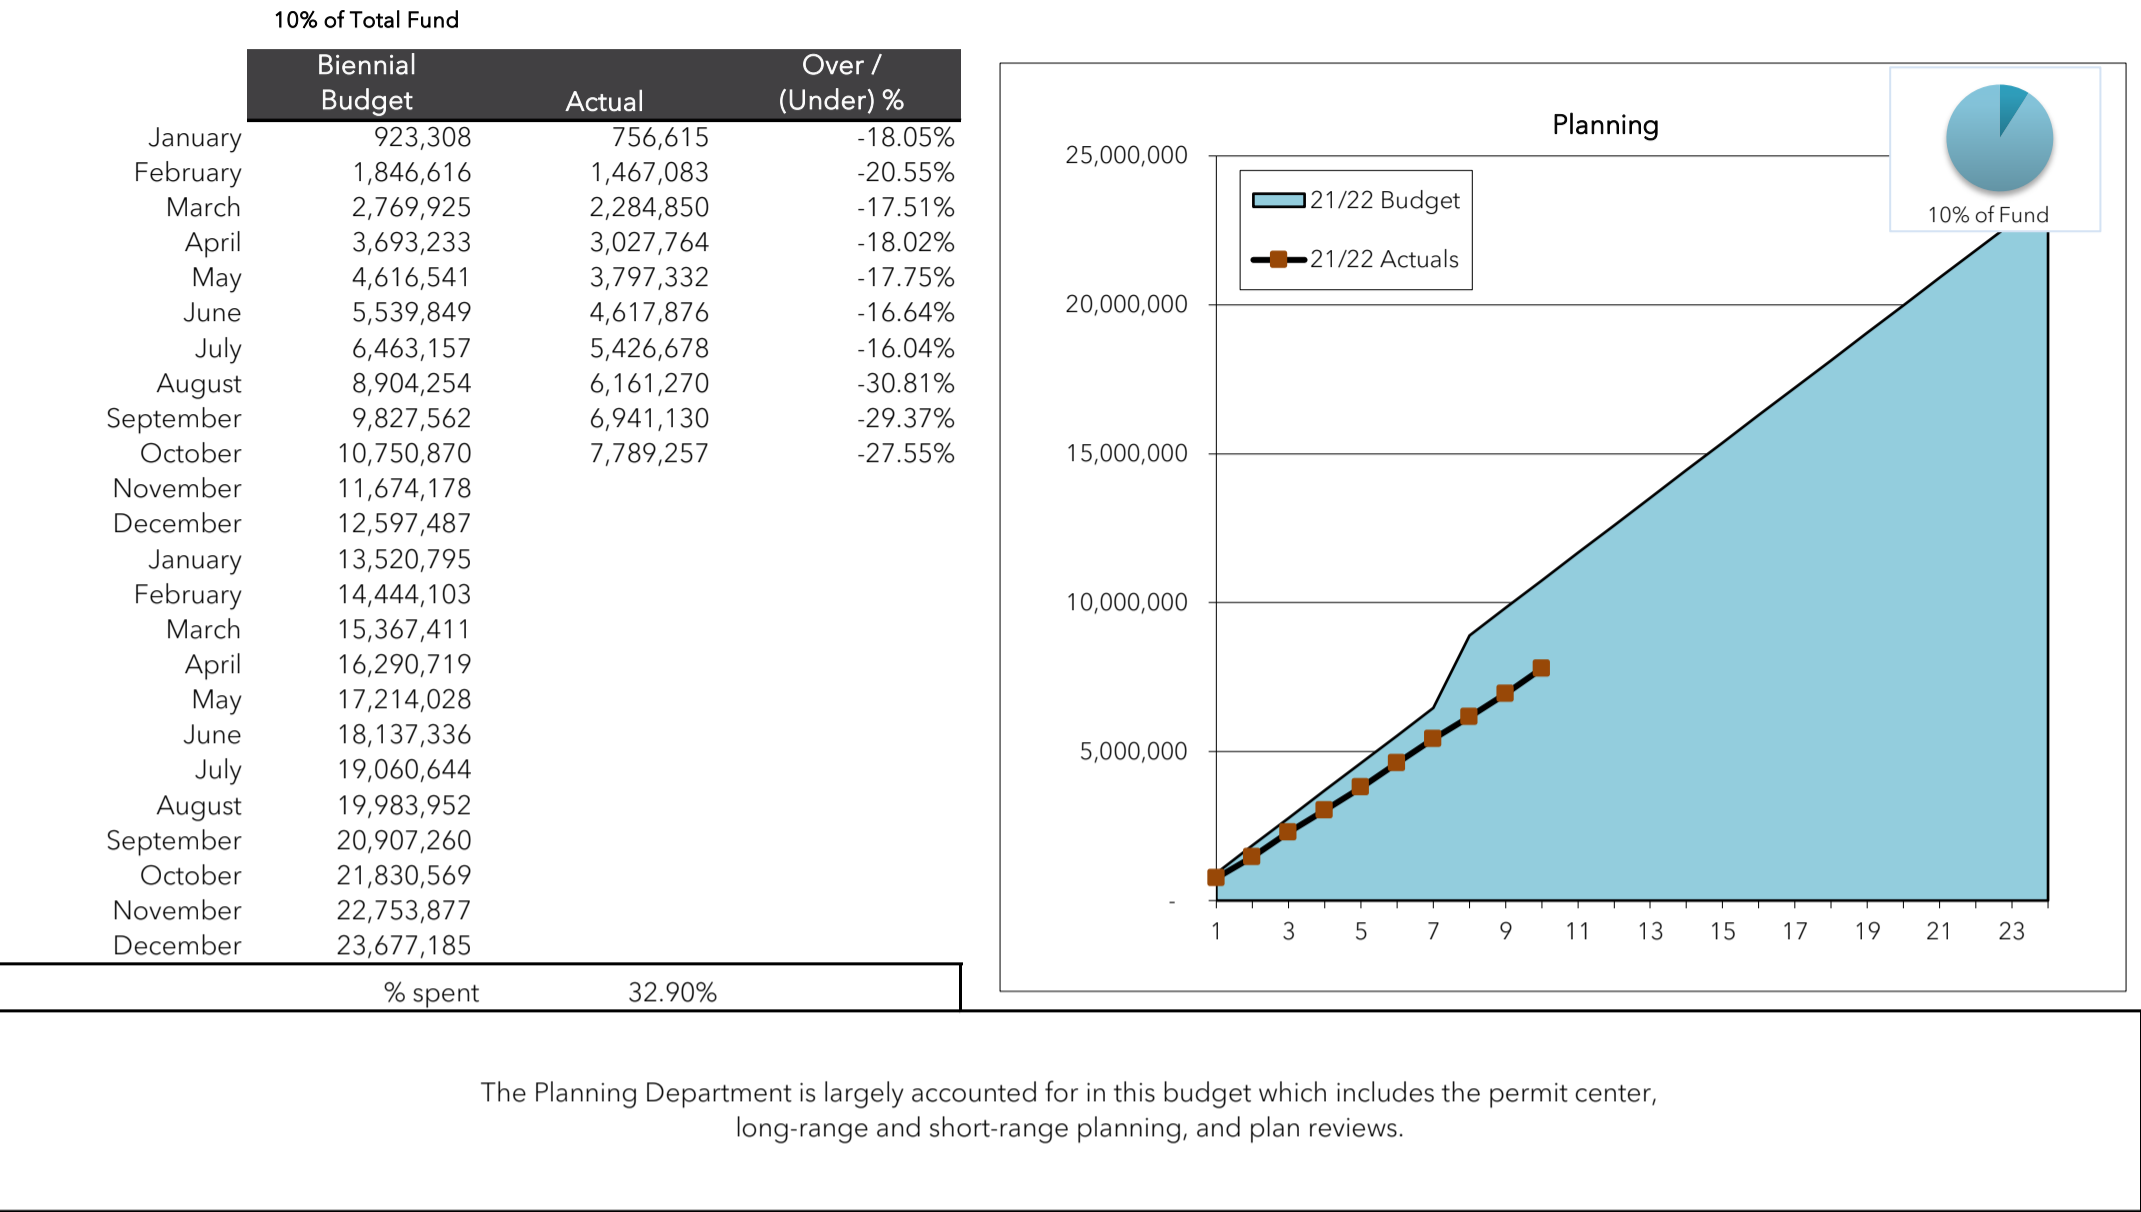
10% of Total Fund

| | Biennial Budget | Actual | Over / (Under) % |
|---|---|---|---|
| January | 923,308 | 756,615 | -18.05% |
| February | 1,846,616 | 1,467,083 | -20.55% |
| March | 2,769,925 | 2,284,850 | -17.51% |
| April | 3,693,233 | 3,027,764 | -18.02% |
| May | 4,616,541 | 3,797,332 | -17.75% |
| June | 5,539,849 | 4,617,876 | -16.64% |
| July | 6,463,157 | 5,426,678 | -16.04% |
| August | 8,904,254 | 6,161,270 | -30.81% |
| September | 9,827,562 | 6,941,130 | -29.37% |
| October | 10,750,870 | 7,789,257 | -27.55% |
| November | 11,674,178 | | |
| December | 12,597,487 | | |
| January | 13,520,795 | | |
| February | 14,444,103 | | |
| March | 15,367,411 | | |
| April | 16,290,719 | | |
| May | 17,214,028 | | |
| June | 18,137,336 | | |
| July | 19,060,644 | | |
| August | 19,983,952 | | |
| September | 20,907,260 | | |
| October | 21,830,569 | | |
| November | 22,753,877 | | |
| December | 23,677,185 | | |
| | % spent | 32.90% | |

Planning

21/22 Budget
21/22 Actuals

10% of Fund

25,000,000
20,000,000
15,000,000
10,000,000
5,000,000
-

1 3 5 7 9 11 13 15 17 19 21 23

The Planning Department is largely accounted for in this budget which includes the permit center, long-range and short-range planning, and plan reviews.